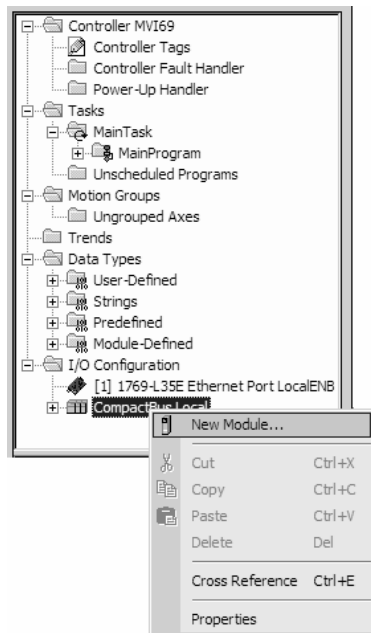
Controller MVI69
Controller Tags
Controller Fault Handler
Power-Up Handler
Tasks
MainTask
MainProgram
Unscheduled Programs
Motion Groups
Ungrouped Axes
Trends
Data Types
User-Defined
Strings
Predefined
Module-Defined
I/O Configuration
[1] 1769-L35E Ethernet Port LocalENB
CompactBus Local

New Module...
Cut Ctrl+X
Copy Ctrl+C
Paste Ctrl+V
Delete Del
Cross Reference Ctrl+E
Properties